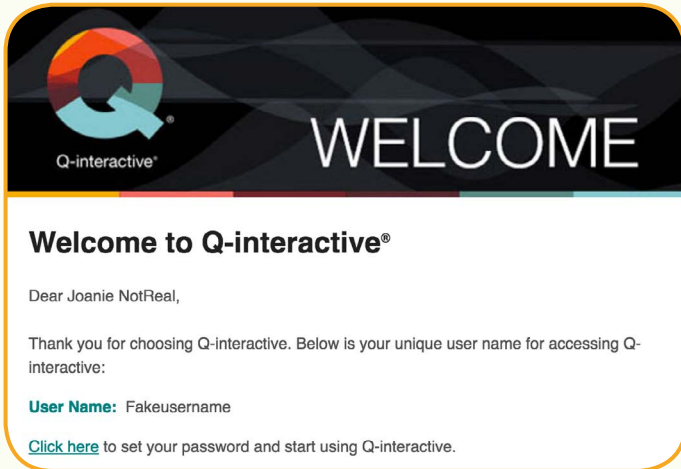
Q-interactive®

WELCOME

Welcome to Q-interactive®

Dear Joanie NotReal,

Thank you for choosing Q-interactive. Below is your unique user name for accessing Q-interactive:

User Name: Fakeusername

Click here to set your password and start using Q-interactive.